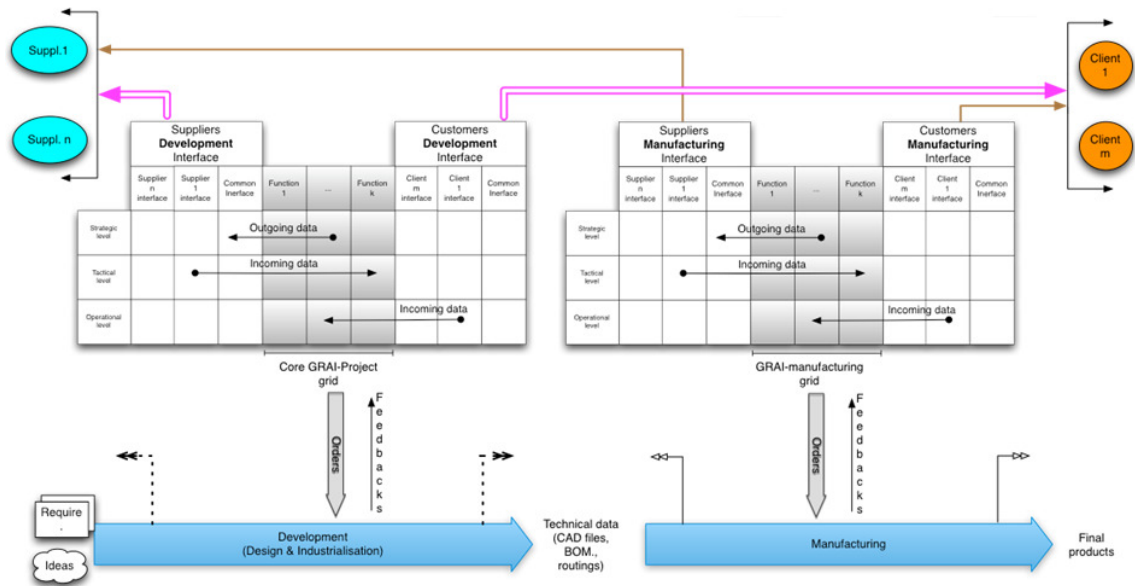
Suppl.1

Suppl. n

Client 1

Client m

Suppliers **Development** Interface

Customers **Development** Interface

| | Supplier n interface | Supplier 1 interface | Common Inerface | Function 1 | ... | Function k | Client m interface | Client 1 interface | Common Inerface |
|---|---|---|---|---|---|---|---|---|---|
| Strategic level | | | | | | | | | |
| Tactical level | | | | | | | | | |
| Operational level | | | | | | | | | |

Outgoing data

Incoming data

Incoming data

Core GRAI-Project grid

Suppliers **Manufacturing** Interface

Customers **Manufacturing** Interface

| | Supplier n interface | Supplier 1 interface | Common Inerface | Function 1 | ... | Function k | Client m interface | Client 1 interface | Common Inerface |
|---|---|---|---|---|---|---|---|---|---|
| Strategic level | | | | | | | | | |
| Tactical level | | | | | | | | | |
| Operational level | | | | | | | | | |

Outgoing data

Incoming data

Incoming data

GRAI-manufacturing grid

Orders

Feedbacks

Orders

Feedbacks

Require .

Ideas

Development (Design & Industrialisation)

Technical data (CAD files, BOM., routings)

Manufacturing

Final products